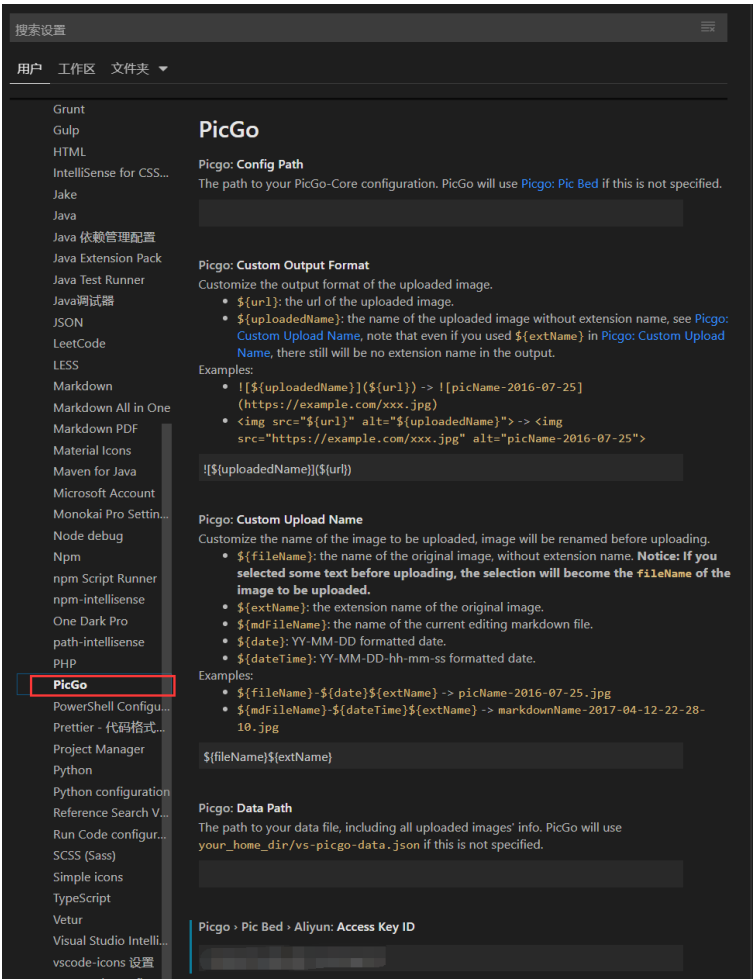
搜索设置

用户 工作区 文件夹

Grunt
Gulp
HTML
IntelliSense for CSS...
Jake
Java
Java 依赖管理配置
Java Extension Pack
Java Test Runner
Java调试器
JSON
LeetCode
LESS
Markdown
Markdown All in One
Markdown PDF
Material Icons
Maven for Java
Microsoft Account
Monokai Pro Settin...
Node debug
Npm
npm Script Runner
npm-intellisense
One Dark Pro
path-intellisense
PHP
PicGo
PowerShell Configu...
Prettier - 代码格式...
Project Manager
Python
Python configuration
Reference Search V...
Run Code configur...
SCSS (Sass)
Simple icons
TypeScript
Vetur
Visual Studio Intelli...
vscode-icons 设置

PicGo

Picgo: Config Path
The path to your PicGo-Core configuration. PicGo will use Picgo: Pic Bed if this is not specified.

Picgo: Custom Output Format
Customize the output format of the uploaded image.
• ${url}: the url of the uploaded image.
• ${uploadedName}: the name of the uploaded image without extension name, see Picgo: Custom Upload Name, note that even if you used ${extName} in Picgo: Custom Upload Name, there still will be no extension name in the output.
Examples:
• ![${uploadedName}](${url}) -> ![picName-2016-07-25](https://example.com/xxx.jpg)
• <img src="${url}" alt="${uploadedName}"> -> <img src="https://example.com/xxx.jpg" alt="picName-2016-07-25">

![${uploadedName}](${url})

Picgo: Custom Upload Name
Customize the name of the image to be uploaded, image will be renamed before uploading.
• ${fileName}: the name of the original image, without extension name. Notice: If you selected some text before uploading, the selection will become the fileName of the image to be uploaded.
• ${extName}: the extension name of the original image.
• ${mdFileName}: the name of the current editing markdown file.
• ${date}: YY-MM-DD formatted date.
• ${dateTime}: YY-MM-DD-hh-mm-ss formatted date.
Examples:
• ${fileName}-${date}${extName} -> picName-2016-07-25.jpg
• ${mdFileName}-${dateTime}${extName} -> markdownName-2017-04-12-22-28-10.jpg

${fileName}${extName}

Picgo: Data Path
The path to your data file, including all uploaded images' info. PicGo will use your_home_dir/vs-picgo-data.json if this is not specified.

Picgo › Pic Bed › Aliyun: Access Key ID
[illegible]